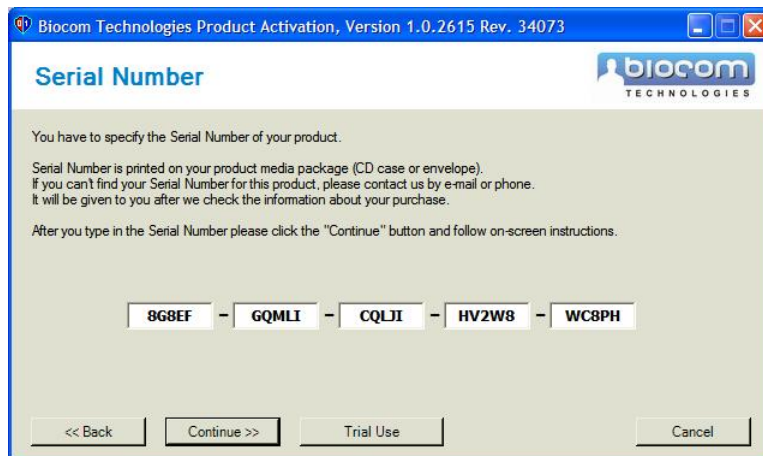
Biocom Technologies Product Activation, Version 1.0.2615 Rev. 34073

Serial Number

biocom
TECHNOLOGIES

You have to specify the Serial Number of your product.

Serial Number is printed on your product media package (CD case or envelope).
If you can't find your Serial Number for this product, please contact us by e-mail or phone.
It will be given to you after we check the information about your purchase.

After you type in the Serial Number please click the "Continue" button and follow on-screen instructions.

8G8EF - GQMLI - CQLJI - HV2W8 - WC8PH

<< Back

Continue >>

Trial Use

Cancel